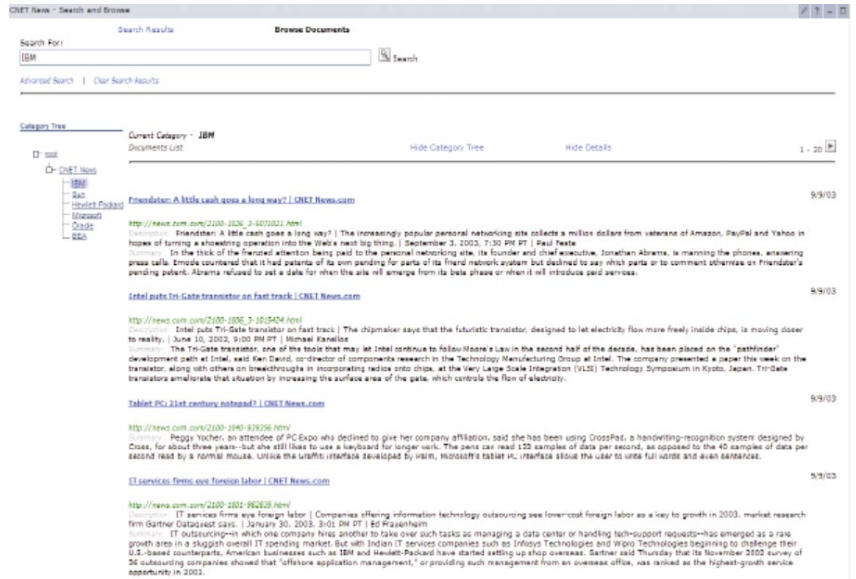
CNET News - Search and Browse

Search Results Browse Documents

Search For:

IBM

Search

Advanced Search | Clear Search Results

Category Tree

root

CNET News

IBM

Sun

Hewlett Packard

Microsoft

Oracle

BEA

Current Category - IBM

Documents List

Hide Category Tree

Hide Details

1 - 20

Friendster: A little cash goes a long way? | CNET News.com

9/9/03

http://news.com.com/2100-1026_3-5071021.html

Description: Friendster: A little cash goes a long way? | The increasingly popular personal networking site collects a million dollars from veterans of Amazon, PayPal and Yahoo in hopes of turning a shoestring operation into the Web's next big thing. | September 3, 2003, 7:30 PM PT | Paul Festa

Summary: In the thick of the frenzied attention being paid to the personal networking site, its founder and chief executive, Jonathan Abrams, is manning the phones, answering press calls. Emode countered that it had patents of its own pending for parts of its friend network system but declined to say which parts or to comment otherwise on Friendster's pending patent. Abrams refused to set a date for when the site will emerge from its beta phase or when it will introduce paid services.

Intel puts Tri-Gate transistor on fast track | CNET News.com

9/9/03

http://news.com.com/2100-1006_3-1015424.html

Description: Intel puts Tri-Gate transistor on fast track | The chipmaker says that the futuristic transistor, designed to let electricity flow more freely inside chips, is moving closer to reality. | June 10, 2003, 9:00 PM PT | Michael Kanellos

Summary: The Tri-Gate transistor, one of the tools that may let Intel continue to follow Moore's Law in the second half of the decade, has been placed on the "pathfinder" development path at Intel, said Ken David, co-director of components research in the Technology Manufacturing Group at Intel. The company presented a paper this week on the transistor, along with others on breakthroughs in incorporating radios onto chips, at the Very Large Scale Integration (VLSI) Technology Symposium in Kyoto, Japan. Tri-Gate transistors ameliorate that situation by increasing the surface area of the gate, which controls the flow of electricity.

Tablet PC: 21st century notepad? | CNET News.com

9/9/03

http://news.com.com/2100-1040-939256.html

Summary: Peggy Yocher, an attendee of PC Expo who declined to give her company affiliation, said she has been using CrossPad, a handwriting-recognition system designed by Cross, for about three years--but she still likes to use a keyboard for longer work. The pens can read 150 samples of data per second as opposed to the 40 samples of data per second read by a normal mouse. Unlike the Graffiti interface developed by Palm, Microsoft's tablet PC interface allows the user to write full words and even sentences.

IT services firms eye foreign labor | CNET News.com

9/9/03

http://news.com.com/2100-1001-982839.html

Description: IT services firms eye foreign labor | Companies offering information technology outsourcing see lower-cost foreign labor as a key to growth in 2003, market research firm Gartner Dataquest says. | January 30, 2003, 3:01 PM PT | Ed Frauenheim

Summary: IT outsourcing--in which one company hires another to take over such tasks as managing a data center or handling tech-support requests--has emerged as a rare growth area in a sluggish overall IT spending market. But with Indian IT services companies such as Infosys Technologies and Wipro Technologies beginning to challenge their U.S.-based counterparts, American businesses such as IBM and Hewlett-Packard have started setting up shop overseas. Gartner said Thursday that its November 2002 survey of 36 outsourcing companies showed that "offshore application management," or providing such management from an overseas office, was ranked as the highest-growth service opportunity in 2003.